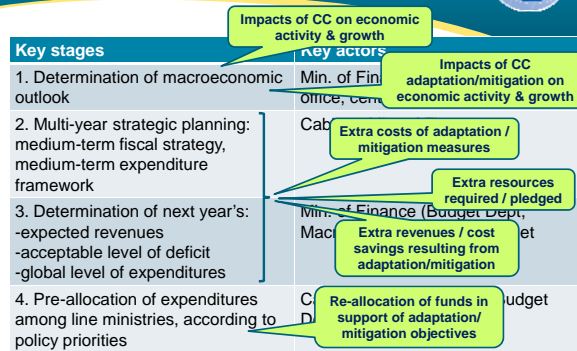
Impacts of CC on economic activity & growth

| Key stages | Key actors |
|---|---|
| 1. Determination of macroeconomic outlook | Min. of Fina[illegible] office, cen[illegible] |
| 2. Multi-year strategic planning: medium-term fiscal strategy, medium-term expenditure framework | Cab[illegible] |
| 3. Determination of next year's: -expected revenues -acceptable level of deficit -global level of expenditures | Min. of Finance (Budget Dept, Mac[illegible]et |
| 4. Pre-allocation of expenditures among line ministries, according to policy priorities | C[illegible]udget D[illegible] |

Impacts of CC adaptation/mitigation on economic activity & growth

Extra costs of adaptation / mitigation measures

Extra resources required / pledged

Extra revenues / cost savings resulting from adaptation/mitigation

Re-allocation of funds in support of adaptation/ mitigation objectives